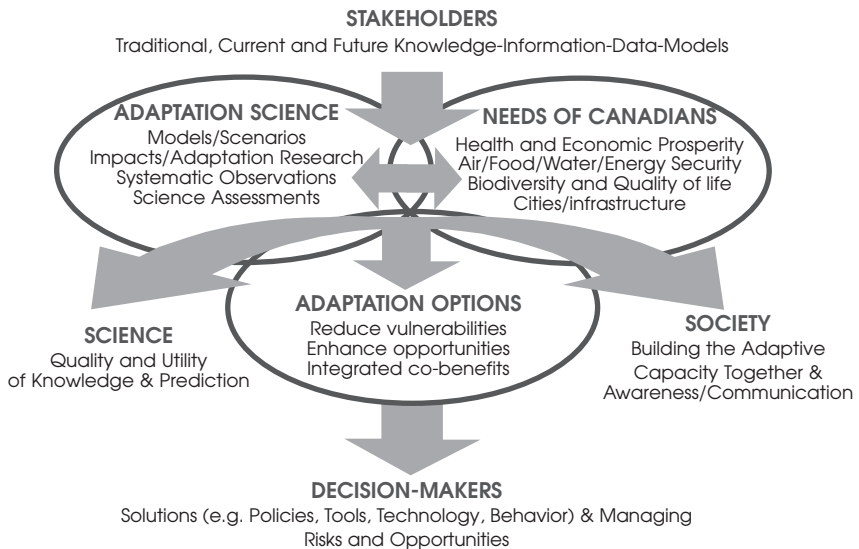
STAKEHOLDERS
Traditional, Current and Future Knowledge-Information-Data-Models

ADAPTATION SCIENCE
Models/Scenarios
Impacts/Adaptation Research
Systematic Observations
Science Assessments

NEEDS OF CANADIANS
Health and Economic Prosperity
Air/Food/Water/Energy Security
Biodiversity and Quality of life
Cities/infrastructure

ADAPTATION OPTIONS
Reduce vulnerabilities
Enhance opportunities
Integrated co-benefits

SCIENCE
Quality and Utility of Knowledge & Prediction

SOCIETY
Building the Adaptive Capacity Together & Awareness/Communication

DECISION-MAKERS
Solutions (e.g. Policies, Tools, Technology, Behavior) & Managing Risks and Opportunities